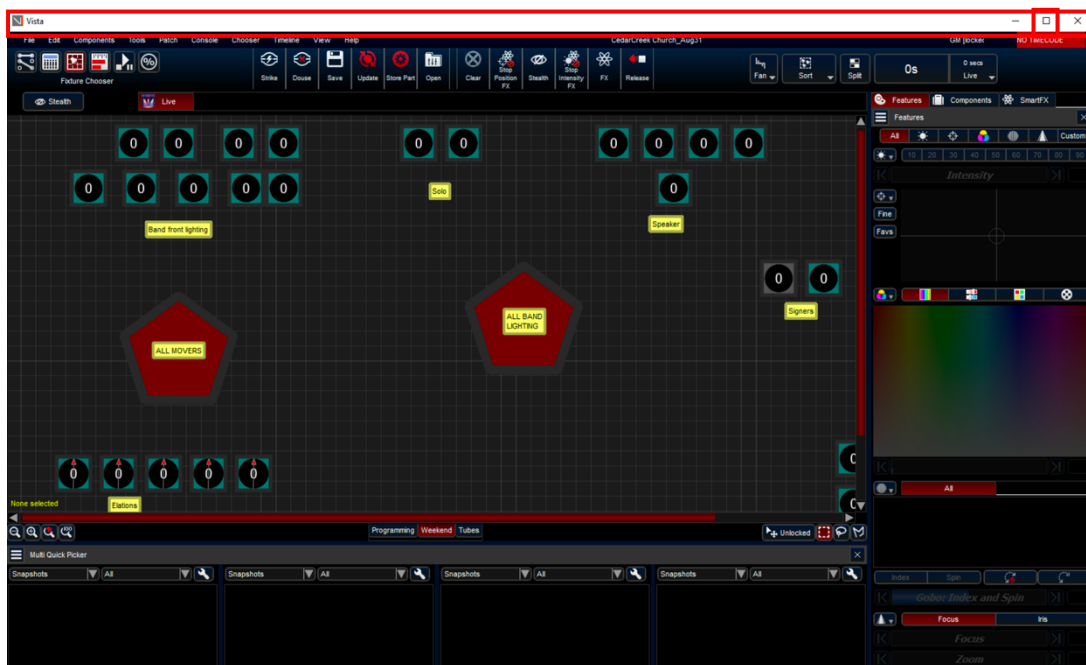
Vista

File Edit Components Tools Patch Console Chooser Timeline View Help CedarCreek Church_Aug31 GM [locked] NO TIMECODE

Fixture Chooser

Strike Douse Save Update Store Part Open Clear Stop Position FX Stealth Stop Intensity FX FX Release

Fan Sort Split 0s 0 secs Live

Stealth Live

Features Components SmartFX

Features

All Custom

10 20 30 40 50 60 70 80 90

Intensity

Fine

Favs

0 0 0 0 0 0 0 0 0 0

0 0 0 0 0 0

Solo Speaker

Band front lighting

0 0

Signers

ALL MOVERS

ALL BAND LIGHTING

0 0 0 0 0

0

None selected

Elations

0

Programming Weekend Tubes

Unlocked

Multi Quick Picker

Snapshots All Snapshots All Snapshots All Snapshots All

All

Index Spin

Gobo: Index and Spin

Focus Iris

Focus

Zoom